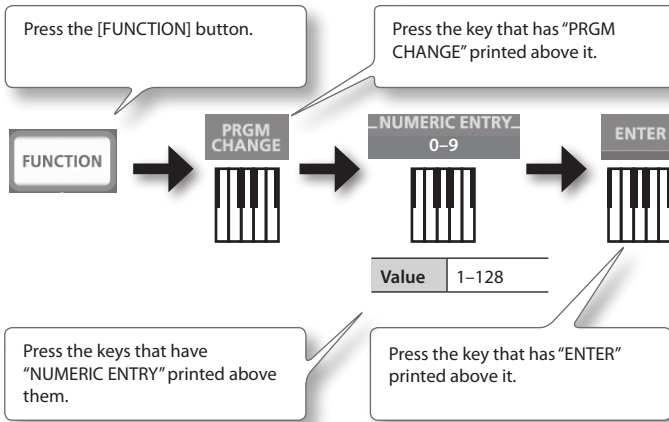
Press the [FUNCTION] button.

Press the key that has "PRGM CHANGE" printed above it.

FUNCTION

PRGM CHANGE

NUMERIC ENTRY
0–9

ENTER

| Value | 1–128 |
|---|---|

Press the keys that have "NUMERIC ENTRY" printed above them.

Press the key that has "ENTER" printed above it.